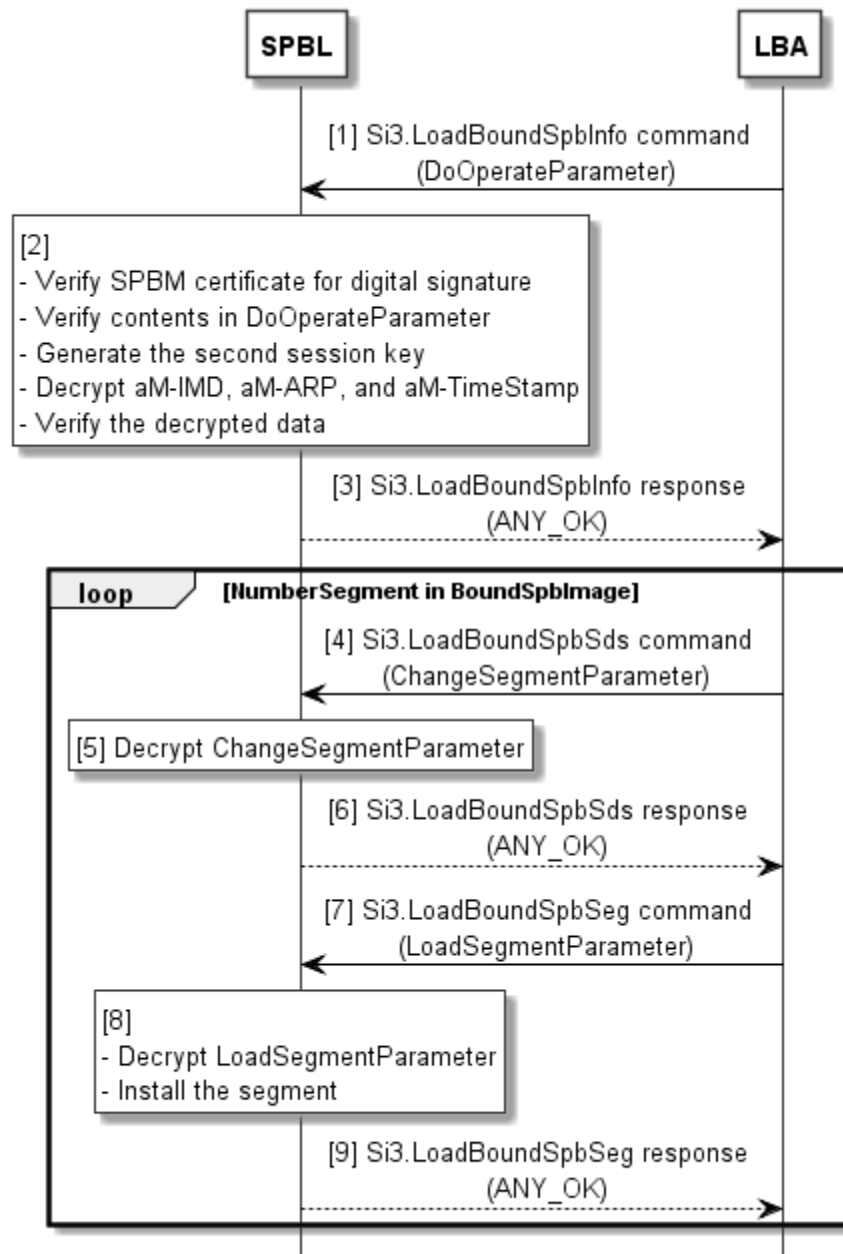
SPBL

LBA

[1] Si3.LoadBoundSpbInfo command (DoOperateParameter)

[2]
- Verify SPBM certificate for digital signature
- Verify contents in DoOperateParameter
- Generate the second session key
- Decrypt aM-IMD, aM-ARP, and aM-TimeStamp
- Verify the decrypted data

[3] Si3.LoadBoundSpbInfo response (ANY_OK)

loop [NumberSegment in BoundSpbImage]

[4] Si3.LoadBoundSpbSds command (ChangeSegmentParameter)

[5] Decrypt ChangeSegmentParameter

[6] Si3.LoadBoundSpbSds response (ANY_OK)

[7] Si3.LoadBoundSpbSeg command (LoadSegmentParameter)

[8]
- Decrypt LoadSegmentParameter
- Install the segment

[9] Si3.LoadBoundSpbSeg response (ANY_OK)